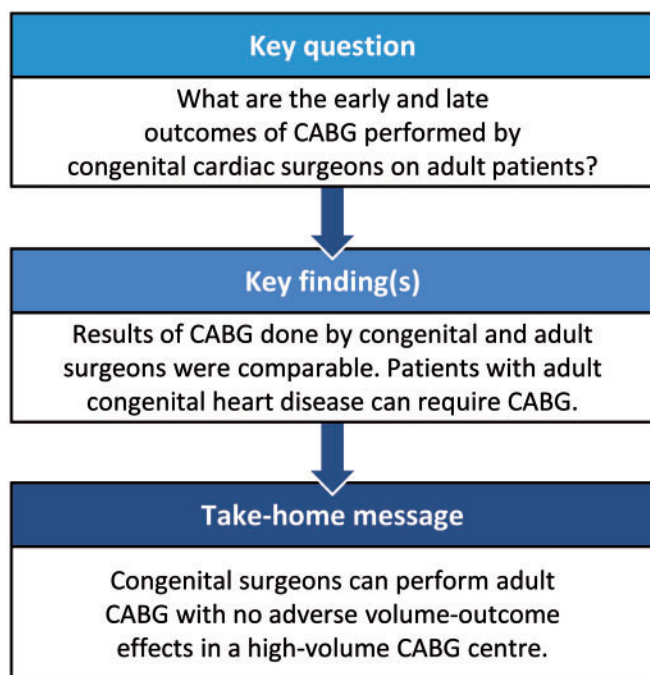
Key question

What are the early and late outcomes of CABG performed by congenital cardiac surgeons on adult patients?

Key finding(s)

Results of CABG done by congenital and adult surgeons were comparable. Patients with adult congenital heart disease can require CABG.

Take-home message

Congenital surgeons can perform adult CABG with no adverse volume-outcome effects in a high-volume CABG centre.